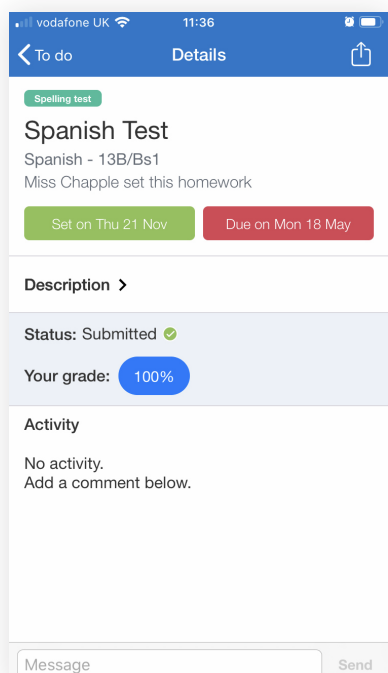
vodafone UK 11:36

To do Details

Spelling test

Spanish Test

Spanish - 13B/Bs1

Miss Chapple set this homework

Set on Thu 21 Nov

Due on Mon 18 May

Description

Status: Submitted

Your grade: 100%

Activity

No activity.
Add a comment below.

Message

Send